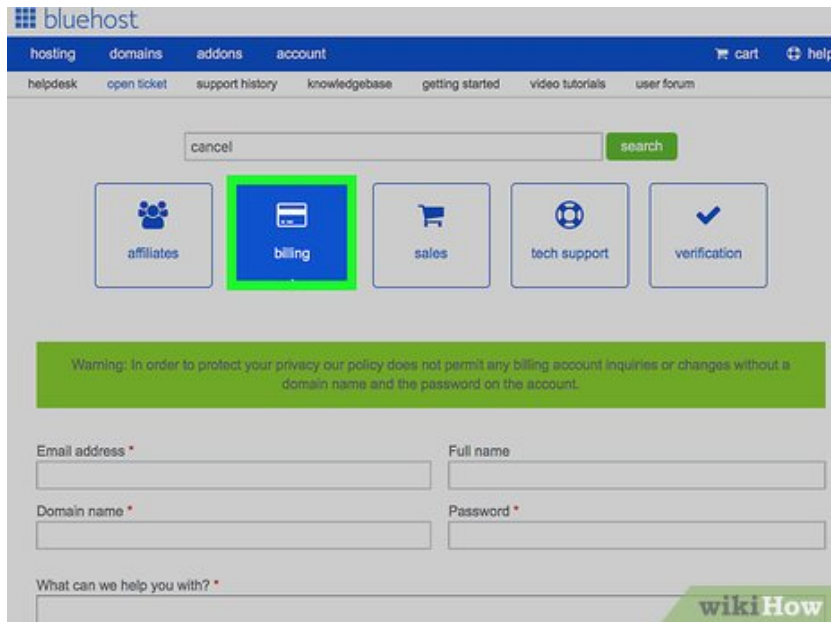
bluehost

hosting domains addons account cart help

helpdesk open ticket support history knowledgebase getting started video tutorials user forum

cancel

search

affiliates

billing

sales

tech support

verification

Warning: In order to protect your privacy our policy does not permit any billing account inquiries or changes without a domain name and the password on the account.

Email address *

Full name

Domain name *

Password *

What can we help you with? *

wikiHow